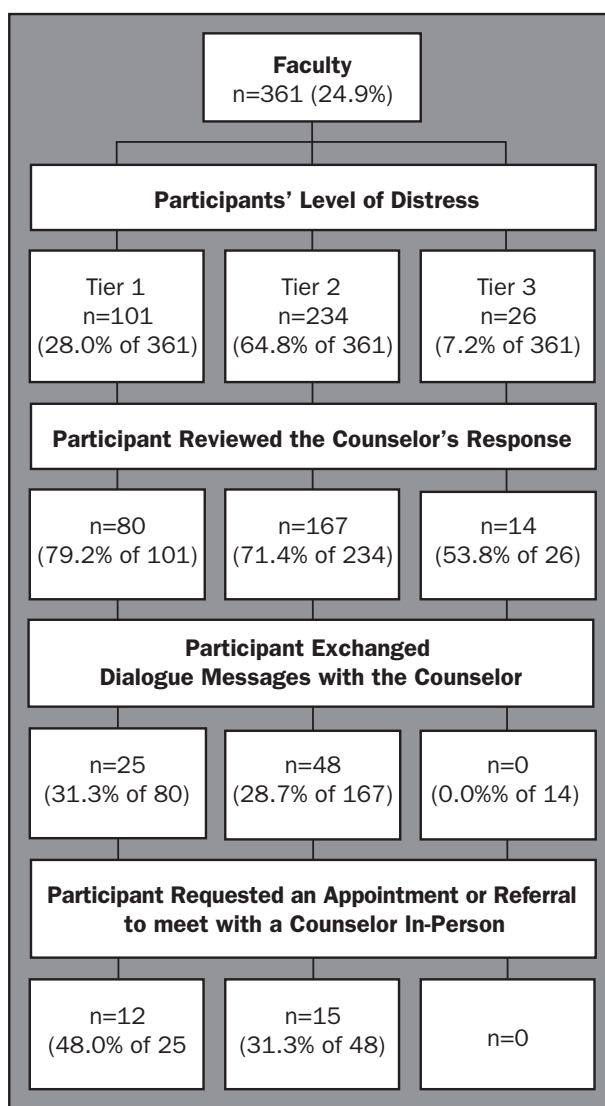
Faculty
n=361 (24.9%)

Participants' Level of Distress

Tier 1
n=101
(28.0% of 361)

Tier 2
n=234
(64.8% of 361)

Tier 3
n=26
(7.2% of 361)

Participant Reviewed the Counselor's Response

n=80
(79.2% of 101)

n=167
(71.4% of 234)

n=14
(53.8% of 26)

Participant Exchanged Dialogue Messages with the Counselor

n=25
(31.3% of 80)

n=48
(28.7% of 167)

n=0
(0.0%% of 14)

Participant Requested an Appointment or Referral to meet with a Counselor In-Person

n=12
(48.0% of 25

n=15
(31.3% of 48)

n=0